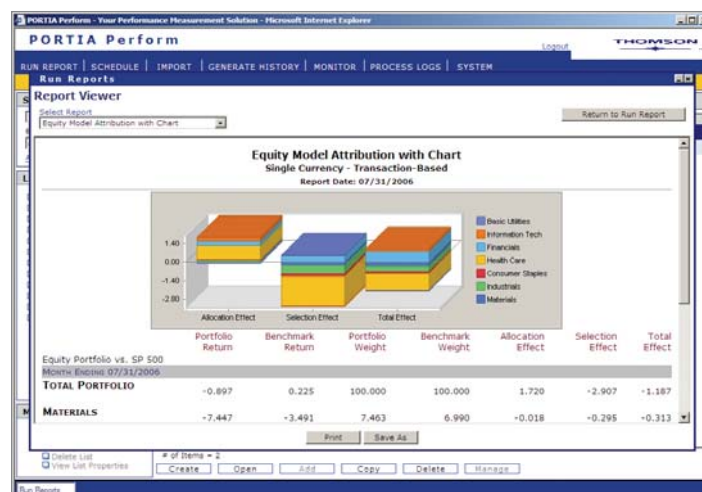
PORTIA Perform - Your Performance Measurement Solution - Microsoft Internet Explorer

PORTIA Perform

Logout

THOMSON

RUN REPORT | SCHEDULE | IMPORT | GENERATE HISTORY | MONITOR | PROCESS LOGS | SYSTEM

Run Reports

Report Viewer

Select Report

Equity Model Attribution with Chart

Return to Run Report

Equity Model Attribution with Chart

Single Currency - Transaction-Based

Report Date: 07/31/2006

1.40
0.00
-1.40
-2.80

Allocation Effect
Selection Effect
Total Effect

Basic Utilities
Information Tech
Financials
Health Care
Consumer Staples
Industrials
Materials

| | Portfolio Return | Benchmark Return | Portfolio Weight | Benchmark Weight | Allocation Effect | Selection Effect | Total Effect |
|---|---|---|---|---|---|---|---|
| Equity Portfolio vs. SP 500 | | | | | | | |
| MONTH ENDING 07/31/2006 | | | | | | | |
| TOTAL PORTFOLIO | -0.897 | 0.225 | 100.000 | 100.000 | 1.720 | -2.907 | -1.187 |
| MATERIALS | -7.447 | -3.491 | 7.463 | 6.990 | -0.018 | -0.295 | -0.313 |

Print
Save As

Delete List
View List Properties

# of Items = 2

Create
Open
Add
Copy
Delete
Manage

Run Reports